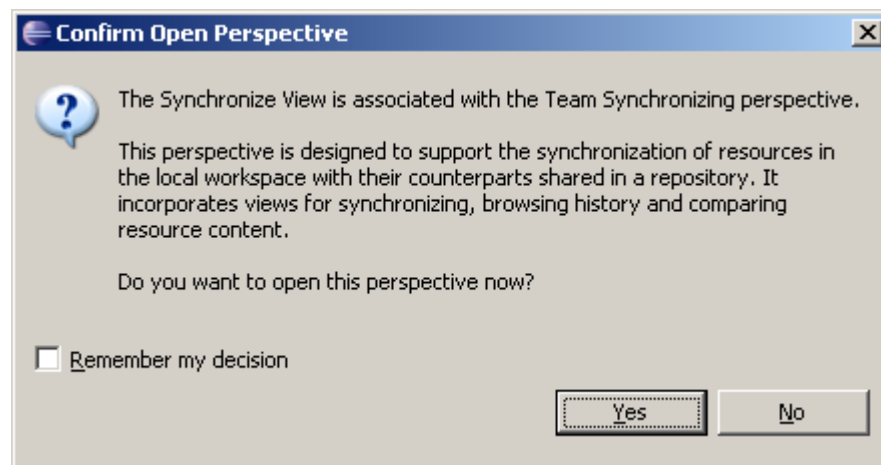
Confirm Open Perspective

The Synchronize View is associated with the Team Synchronizing perspective.

This perspective is designed to support the synchronization of resources in the local workspace with their counterparts shared in a repository. It incorporates views for synchronizing, browsing history and comparing resource content.

Do you want to open this perspective now?

Remember my decision

Yes

No